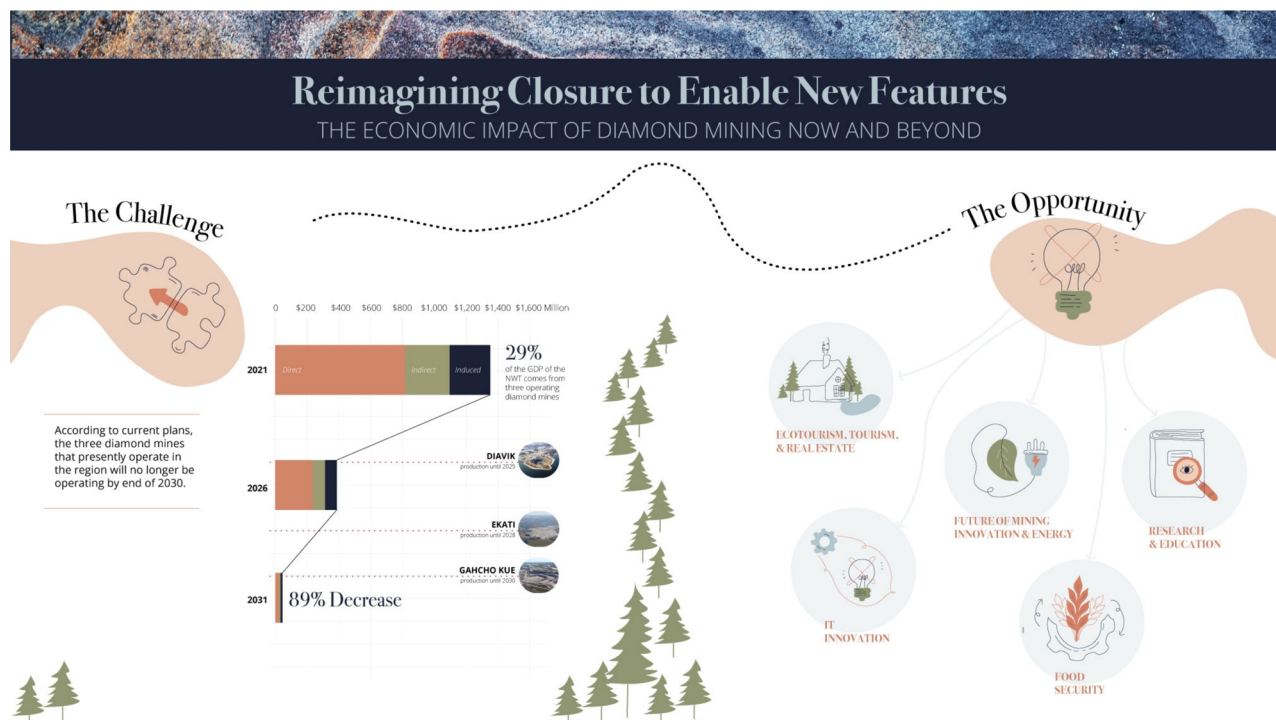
Reimagining Closure to Enable New Features
THE ECONOMIC IMPACT OF DIAMOND MINING NOW AND BEYOND

The Challenge

According to current plans, the three diamond mines that presently operate in the region will no longer be operating by end of 2030.

0 $200 $400 $600 $800 $1,000 $1,200 $1,400 $1,600 Million

2021
Direct
Indirect
Induced

29%
of the GDP of the NWT comes from three operating diamond mines

2026

DIAVIK
production until 2025

EKATI
production until 2028

GAHCHO KUE
production until 2030

2031
89% Decrease

The Opportunity

ECOTOURISM, TOURISM, & REAL ESTATE

FUTURE OF MINING INNOVATION & ENERGY

RESEARCH & EDUCATION

IT INNOVATION

FOOD SECURITY